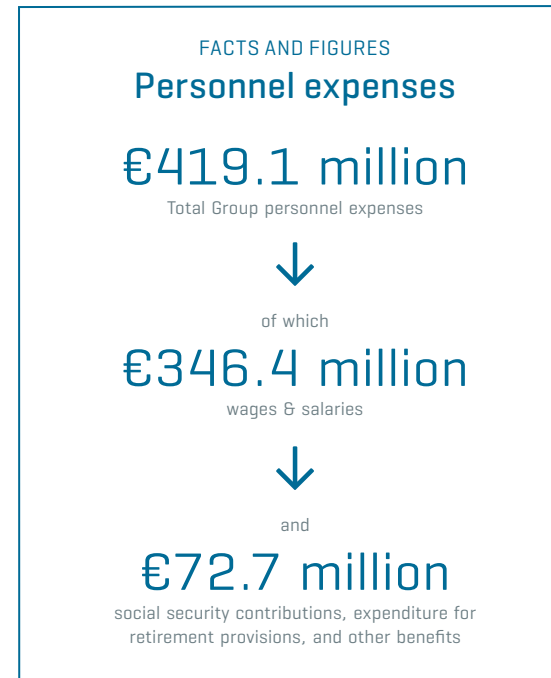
FACTS AND FIGURES
Personnel expenses

€419.1 million
Total Group personnel expenses

of which

€346.4 million
wages & salaries

and

€72.7 million
social security contributions, expenditure for retirement provisions, and other benefits